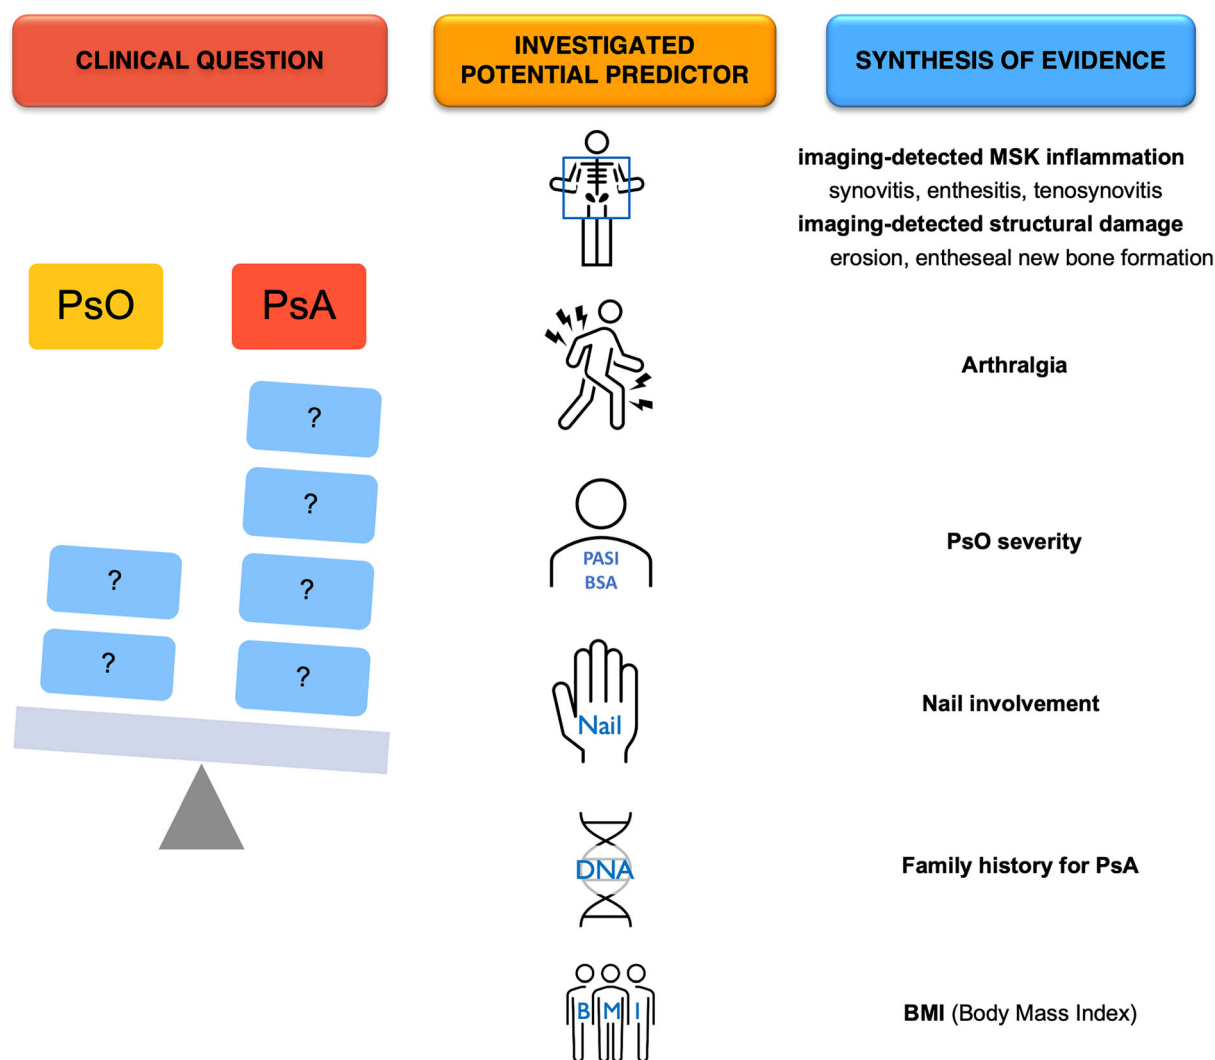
CLINICAL QUESTION

INVESTIGATED POTENTIAL PREDICTOR

SYNTHESIS OF EVIDENCE

PsO

PsA

?

?

?

?

?

?

imaging-detected MSK inflammation
synovitis, enthesitis, tenosynovitis
imaging-detected structural damage
erosion, entheseal new bone formation

Arthralgia

PASI
BSA

PsO severity

Nail

Nail involvement

DNA

Family history for PsA

B M I

BMI (Body Mass Index)